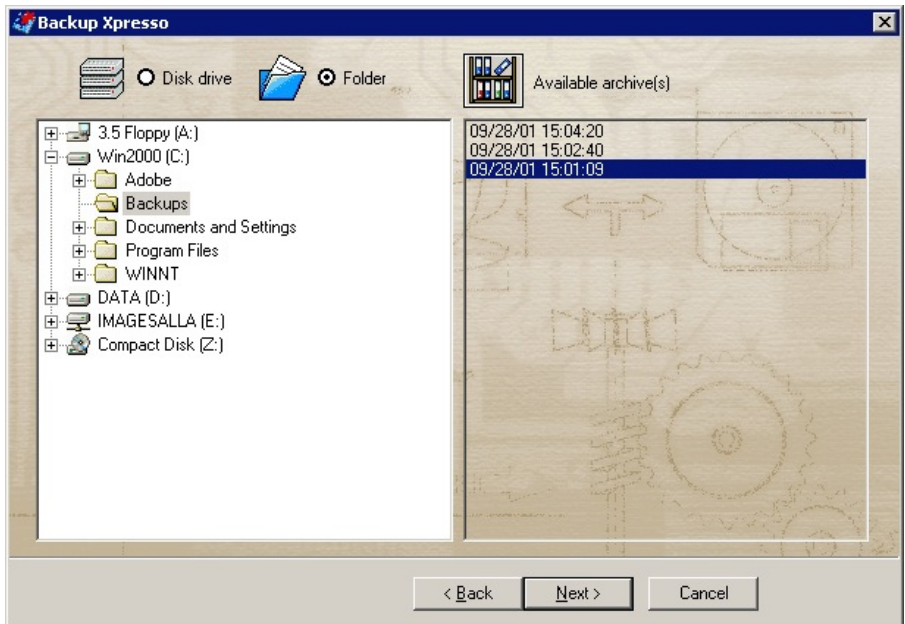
Backup Xpresso

Disk drive
Folder
Available archive(s)

3.5 Floppy (A:)
Win2000 (C:)
Adobe
Backups
Documents and Settings
Program Files
WINNT
DATA (D:)
IMAGESALLA (E:)
Compact Disk (Z:)

09/28/01 15:04:20
09/28/01 15:02:40
09/28/01 15:01:09

< Back
Next >
Cancel